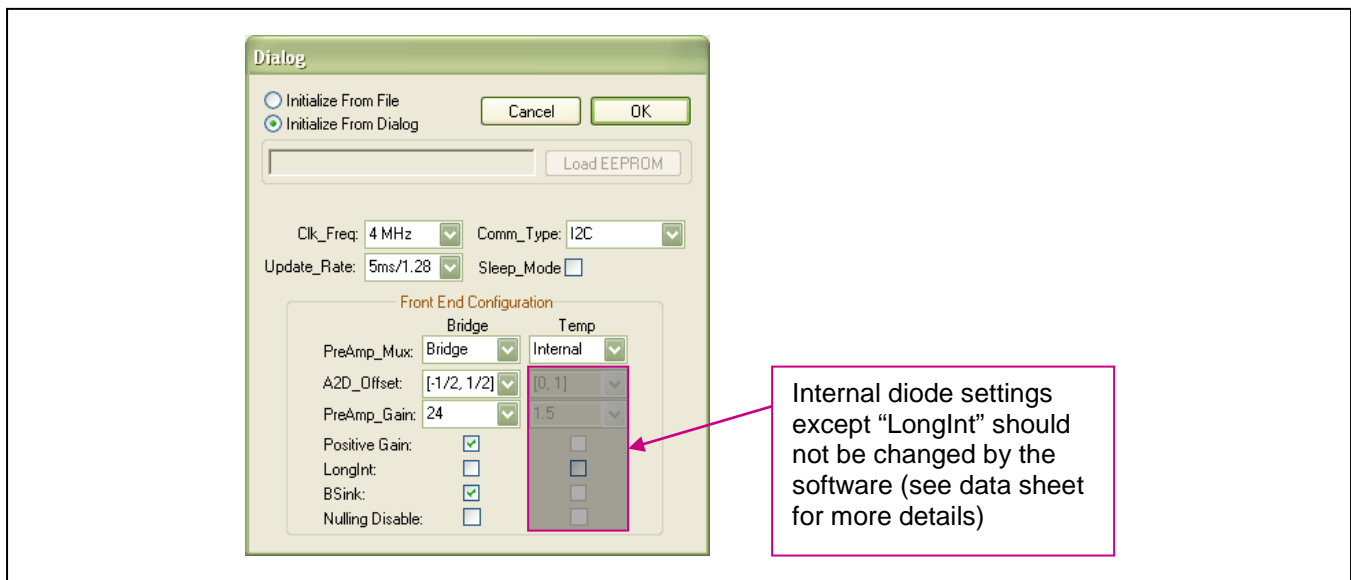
Dialog

Initialize From File
Initialize From Dialog

Cancel
OK

Load EEPROM

Clk_Freq: 4 MHz
Comm_Type: I2C
Update_Rate: 5ms/1.28
Sleep_Mode

Front End Configuration

| | Bridge | Temp |
|---|---|---|
| PreAmp_Mux: | Bridge | Internal |
| A2D_Offset: | [-1/2, 1/2] | [0, 1] |
| PreAmp_Gain: | 24 | 1.5 |
| Positive Gain: | ☑ | ☐ |
| LongInt: | ☐ | ☐ |
| BSink: | ☑ | ☐ |
| Nulling Disable: | ☐ | ☐ |

Internal diode settings except “LongInt” should not be changed by the software (see data sheet for more details)